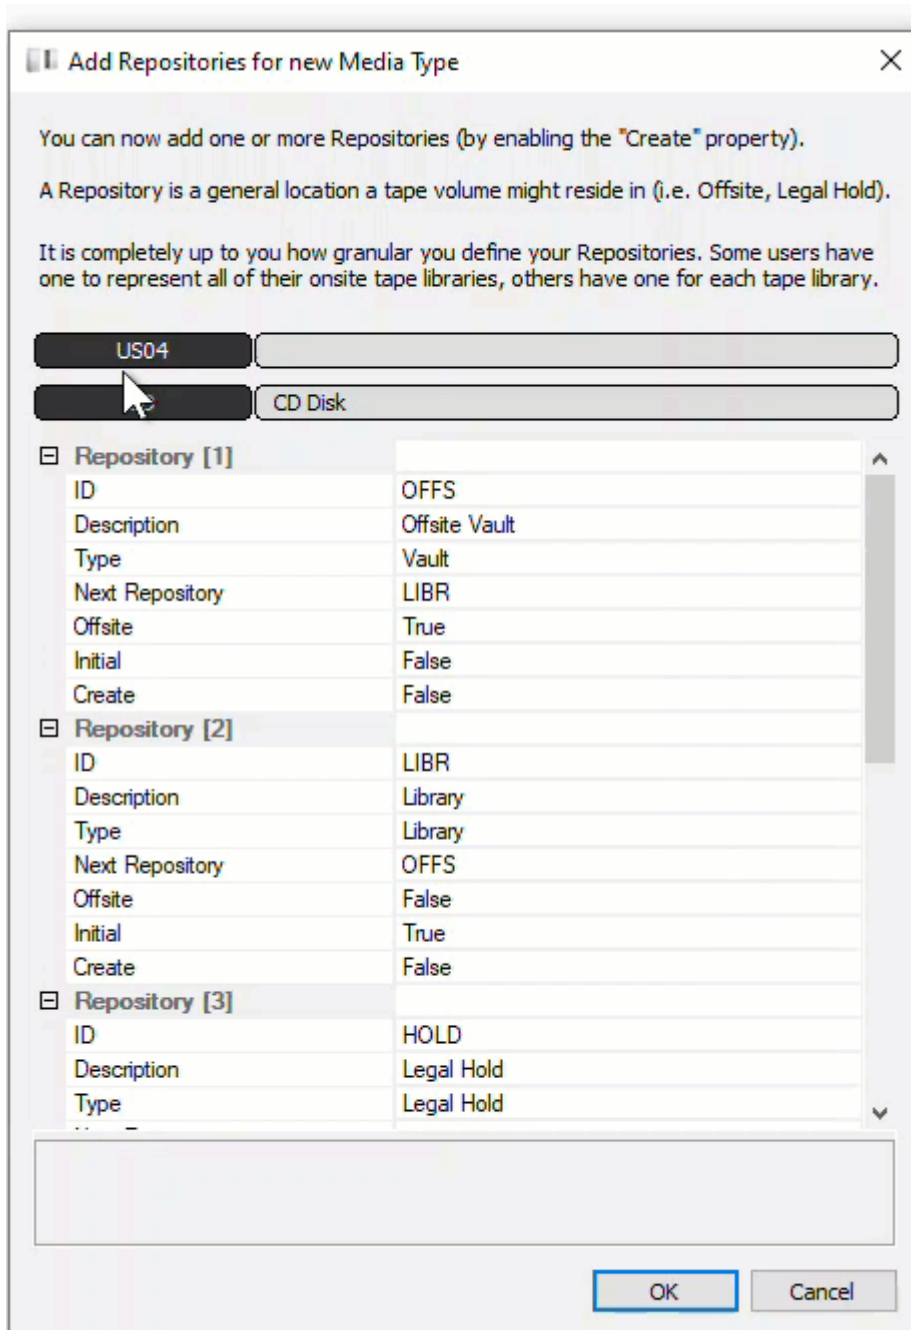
Add Repositories for new Media Type

You can now add one or more Repositories (by enabling the "Create" property).

A Repository is a general location a tape volume might reside in (i.e. Offsite, Legal Hold).

It is completely up to you how granular you define your Repositories. Some users have one to represent all of their onsite tape libraries, others have one for each tape library.

US04

CD Disk

| Repository [1] | |
|---|---|
| ID | OFFS |
| Description | Offsite Vault |
| Type | Vault |
| Next Repository | LIBR |
| Offsite | True |
| Initial | False |
| Create | False |
| Repository [2] | |
| ID | LIBR |
| Description | Library |
| Type | Library |
| Next Repository | OFFS |
| Offsite | False |
| Initial | True |
| Create | False |
| Repository [3] | |
| ID | HOLD |
| Description | Legal Hold |
| Type | Legal Hold |

OK Cancel